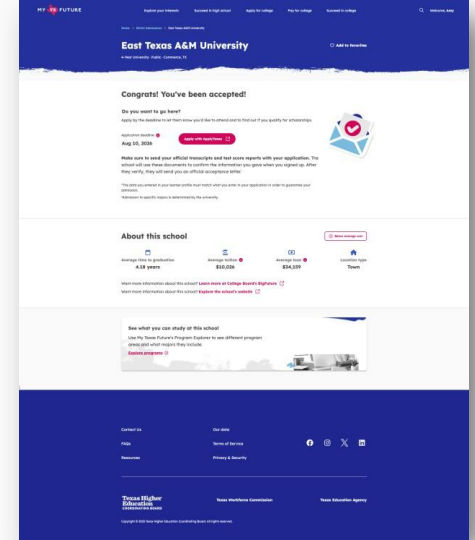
MY TX FUTURE
Explore your interests
Succeed in high school
Apply for college
Pay for college
Succeed in college
Welcome, Amy

Home > School admissions > East Texas A&M University

East Texas A&M University
4-Year University · Public · Commerce, TX

Add to favorites

Congrats! You've been accepted!

Do you want to go here?
Apply by the deadline to let them know you'd like to attend and to find out if you qualify for scholarships.

Application deadline
Aug 10, 2026

Apply with ApplyTexas

Make sure to send your official transcripts and test score reports with your application. The school will use these documents to confirm the information you gave when you signed up. After they verify, they will send you an official acceptance letter.

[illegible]

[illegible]

About this school

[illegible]

Average time to graduation
4.18 years

Average tuition
$10,026

Average loan
$34,159

Location type
Town

Want more information about this school? Learn more at College Board's BigFuture
Want more information about this school? Explore the school's website

See what you can study at this school
Use My Texas Future's Program Explorer to see different program areas and what majors they include.
Explore programs

Contact Us
FAQs
Resources
Our data
Terms of Service
Privacy & Security

Texas Higher Education Coordinating Board
Texas Workforce Commission
Texas Education Agency

Copyright © 2025 Texas Higher Education Coordinating Board. All rights reserved.